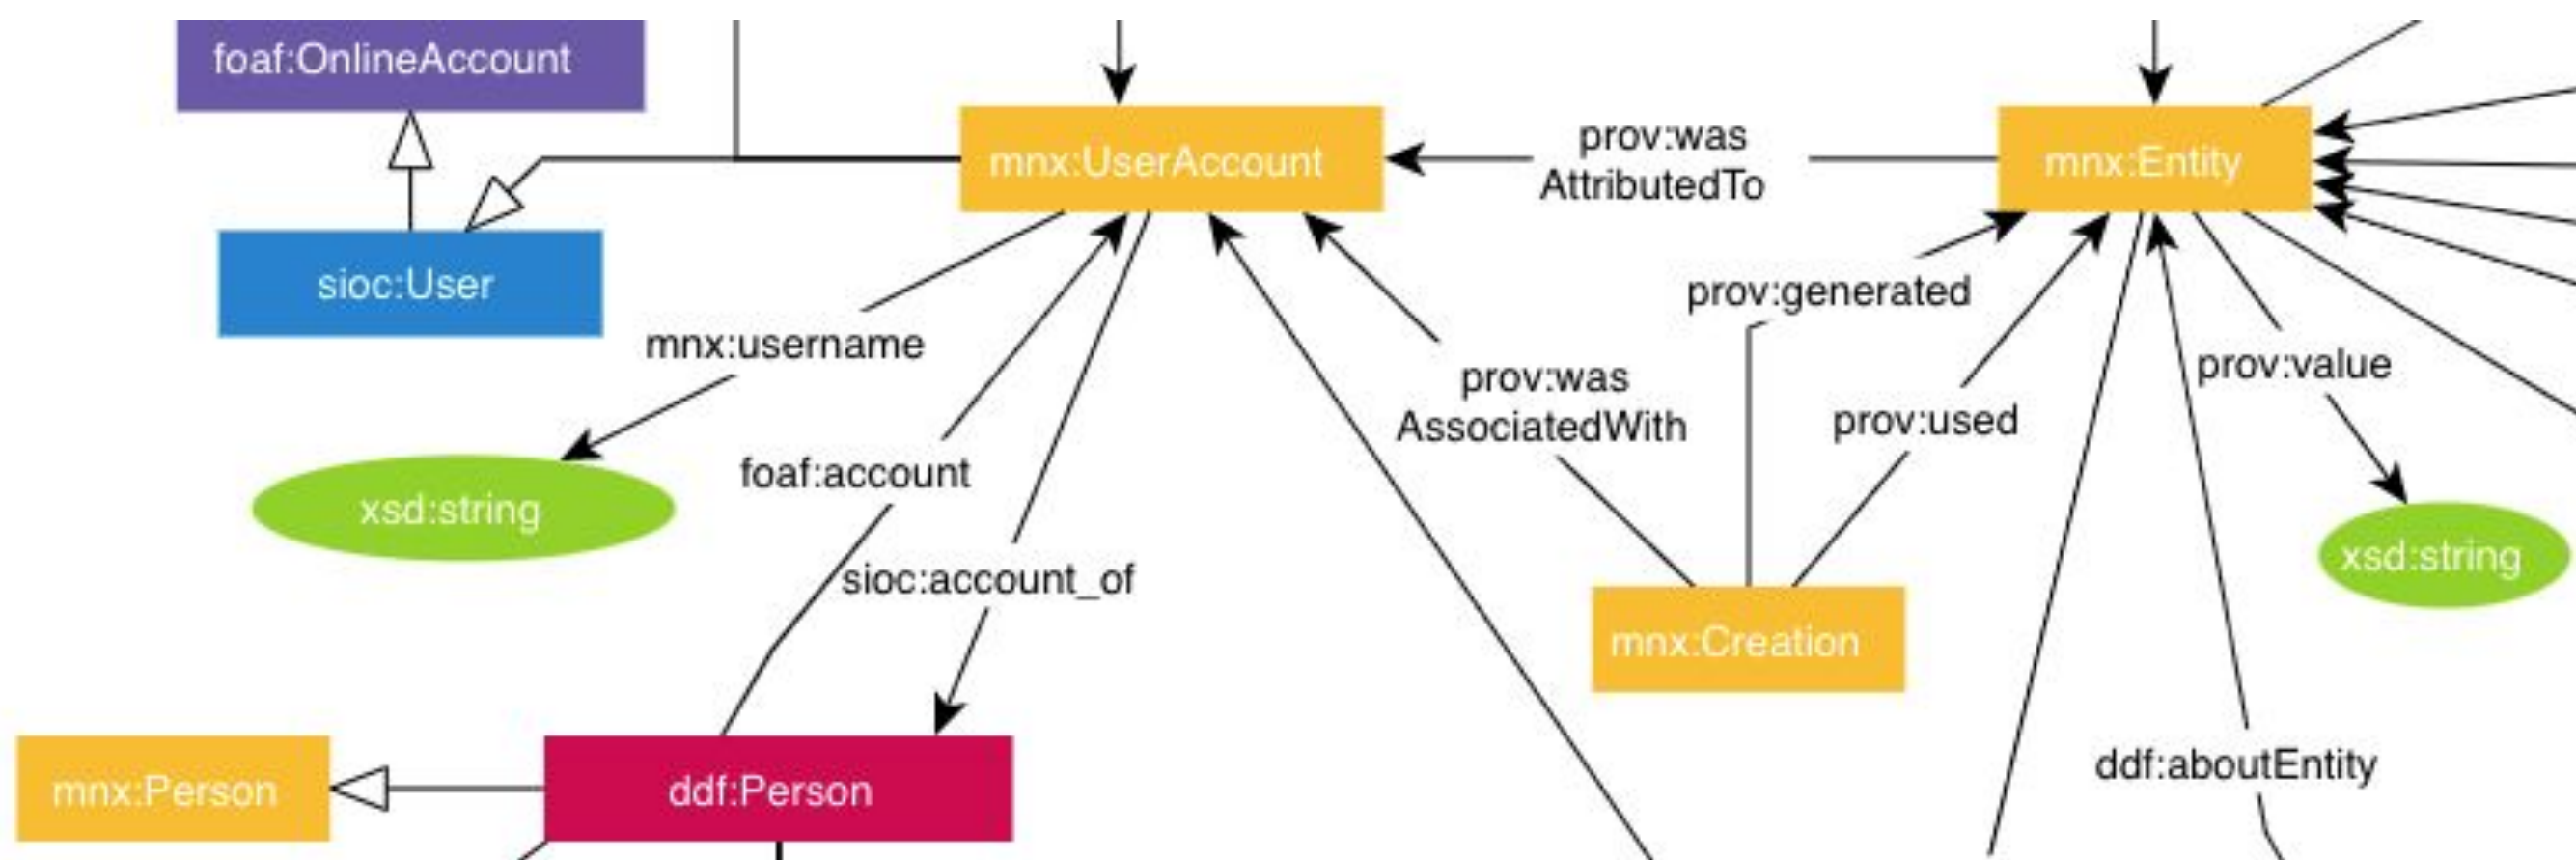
foaf:OnlineAccount

mnx:UserAccount

prov:was AttributedTo

mnx:Entity

sioc:User

prov:generated

mnx:username

prov:was AssociatedWith

prov:used

prov:value

xsd:string

foaf:account

xsd:string

sioc:account_of

mnx:Creation

mnx:Person

ddf:Person

ddf:aboutEntity